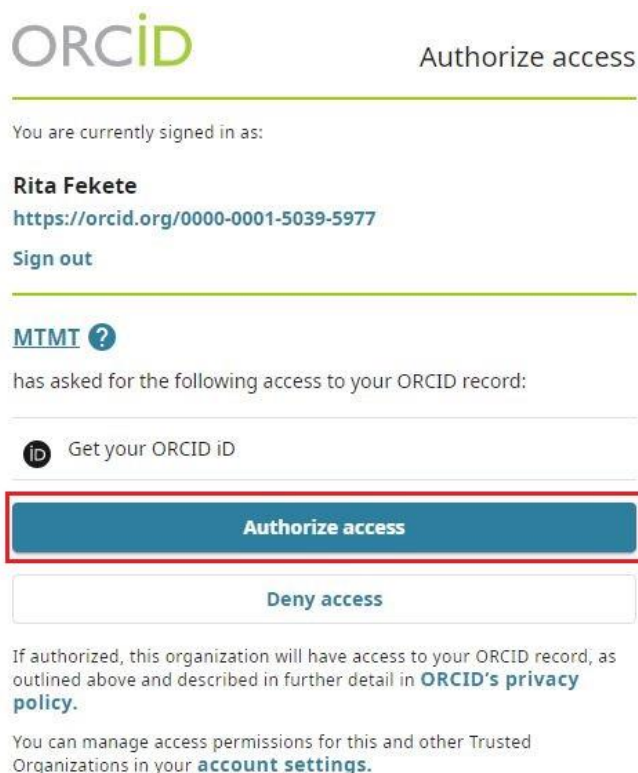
ORCID

Authorize access

You are currently signed in as:

Rita Fekete
https://orcid.org/0000-0001-5039-5977

Sign out

MTMT ?

has asked for the following access to your ORCID record:

iD Get your ORCID iD

Authorize access

Deny access

If authorized, this organization will have access to your ORCID record, as outlined above and described in further detail in ORCID's privacy policy.

You can manage access permissions for this and other Trusted Organizations in your account settings.